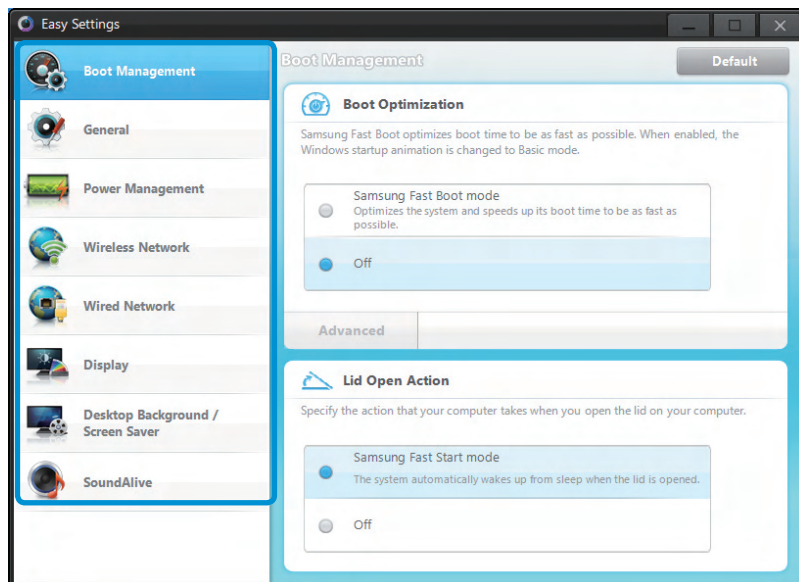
Easy Settings

Boot Management
General
Power Management
Wireless Network
Wired Network
Display
Desktop Background / Screen Saver
SoundAlive

Boot Management
Default

Boot Optimization
Samsung Fast Boot optimizes boot time to be as fast as possible. When enabled, the Windows startup animation is changed to Basic mode.

Samsung Fast Boot mode
Optimizes the system and speeds up its boot time to be as fast as possible.
Off

Advanced

Lid Open Action
Specify the action that your computer takes when you open the lid on your computer.

Samsung Fast Start mode
The system automatically wakes up from sleep when the lid is opened.
Off